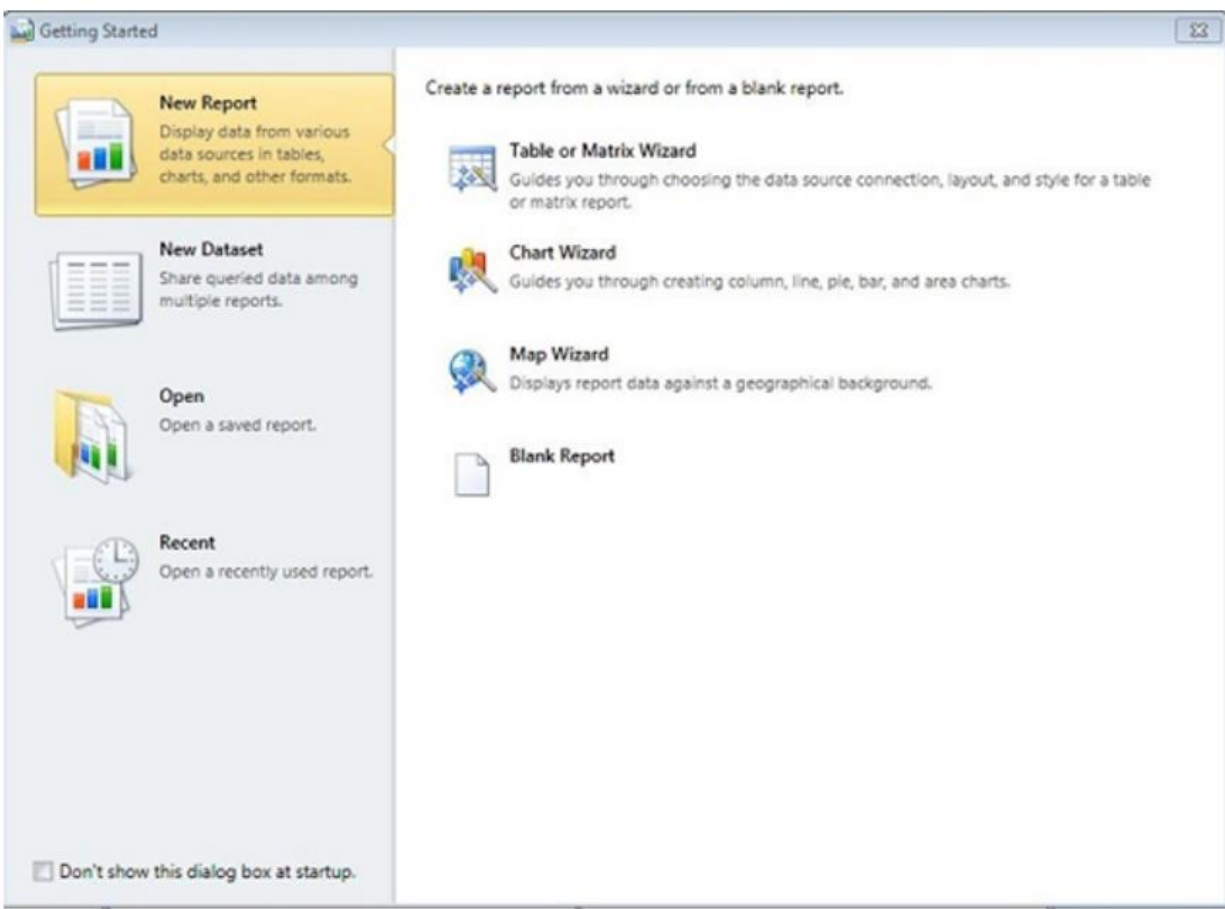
Getting Started

New Report
Display data from various data sources in tables, charts, and other formats.

New Dataset
Share queried data among multiple reports.

Open
Open a saved report.

Recent
Open a recently used report.

Don't show this dialog box at startup.

Create a report from a wizard or from a blank report.

Table or Matrix Wizard
Guides you through choosing the data source connection, layout, and style for a table or matrix report.

Chart Wizard
Guides you through creating column, line, pie, bar, and area charts.

Map Wizard
Displays report data against a geographical background.

Blank Report